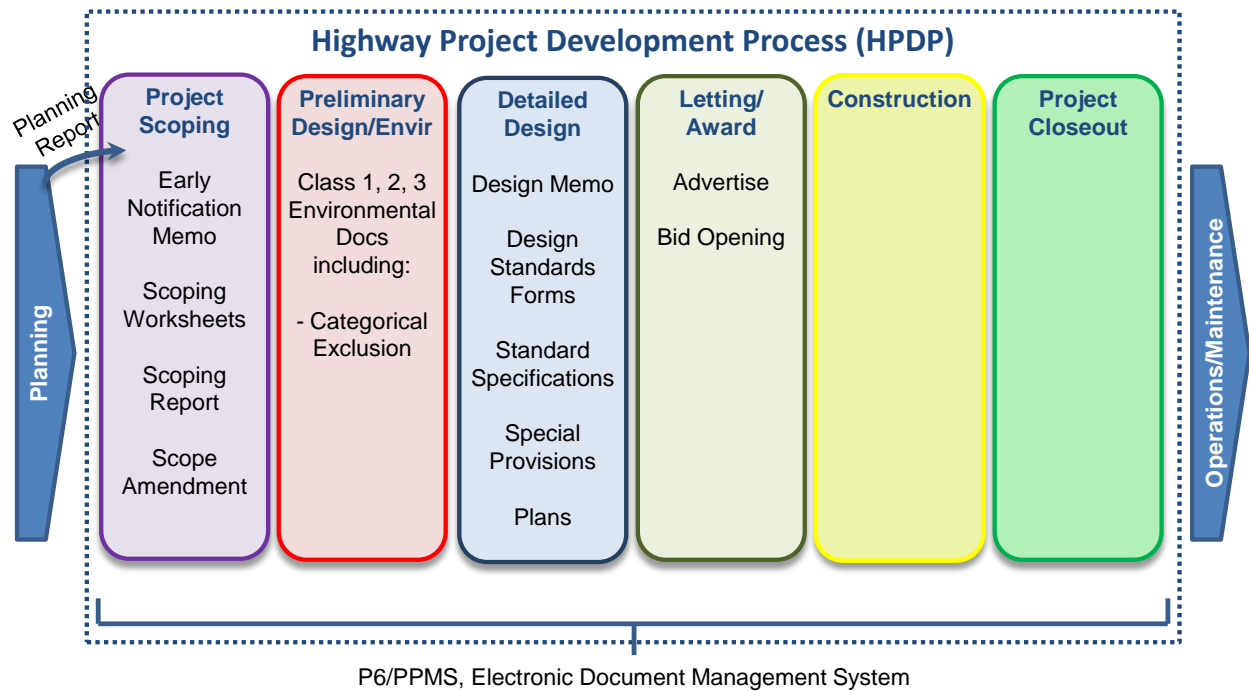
Highway Project Development Process (HPDP)

Planning Report

Planning

Project Scoping

Early Notification Memo

Scoping Worksheets

Scoping Report

Scope Amendment

Preliminary Design/Envir

Class 1, 2, 3 Environmental Docs including:

- Categorical Exclusion

Detailed Design

Design Memo

Design Standards Forms

Standard Specifications

Special Provisions

Plans

Letting/ Award

Advertise

Bid Opening

Construction

Project Closeout

Operations/Maintenance

P6/PPMS, Electronic Document Management System